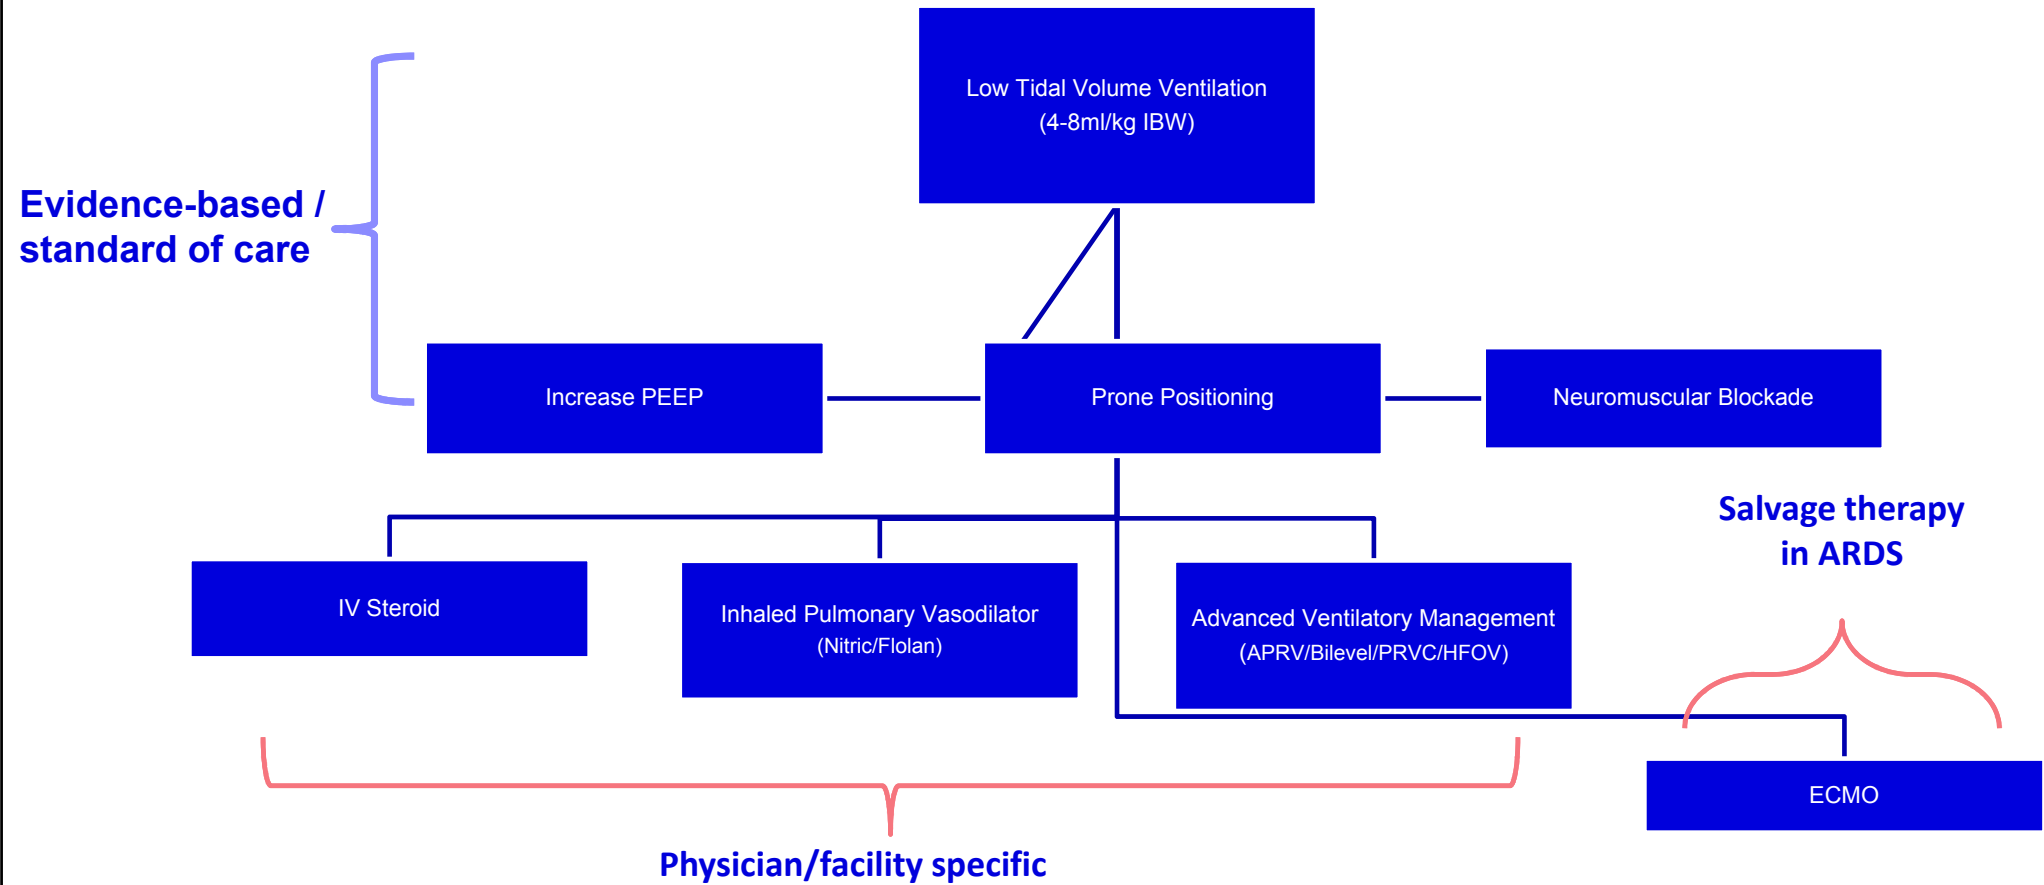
Low Tidal Volume Ventilation
(4-8ml/kg IBW)

Evidence-based / standard of care

Increase PEEP

Prone Positioning

Neuromuscular Blockade

Salvage therapy in ARDS

IV Steroid

Inhaled Pulmonary Vasodilator
(Nitric/Flolan)

Advanced Ventilatory Management
(APRV/Bilevel/PRVC/HFOV)

ECMO

Physician/facility specific